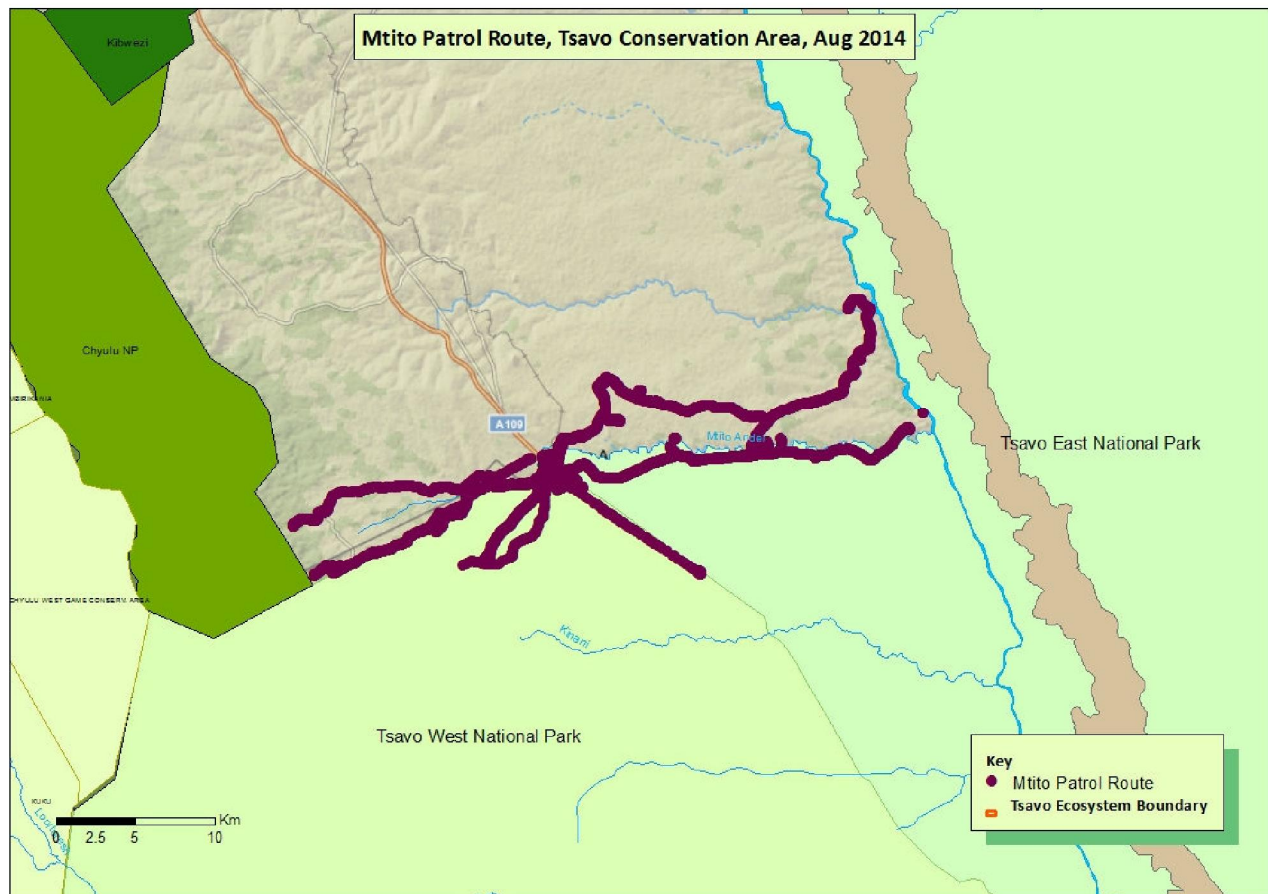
Mtito Patrol Route, Tsavo Conservation Area, Aug 2014

Kibwezi

Chyulu NP

MBIRIKANI A

A109

Mtito Andei

Tsavo East National Park

CHYULU WEST GAME CONSERV AREA

Kitiani

Tsavo West National Park

Key
Mtito Patrol Route
Tsavo Ecosystem Boundary

KUKU

Lositeti

0 2.5 5 10 Km